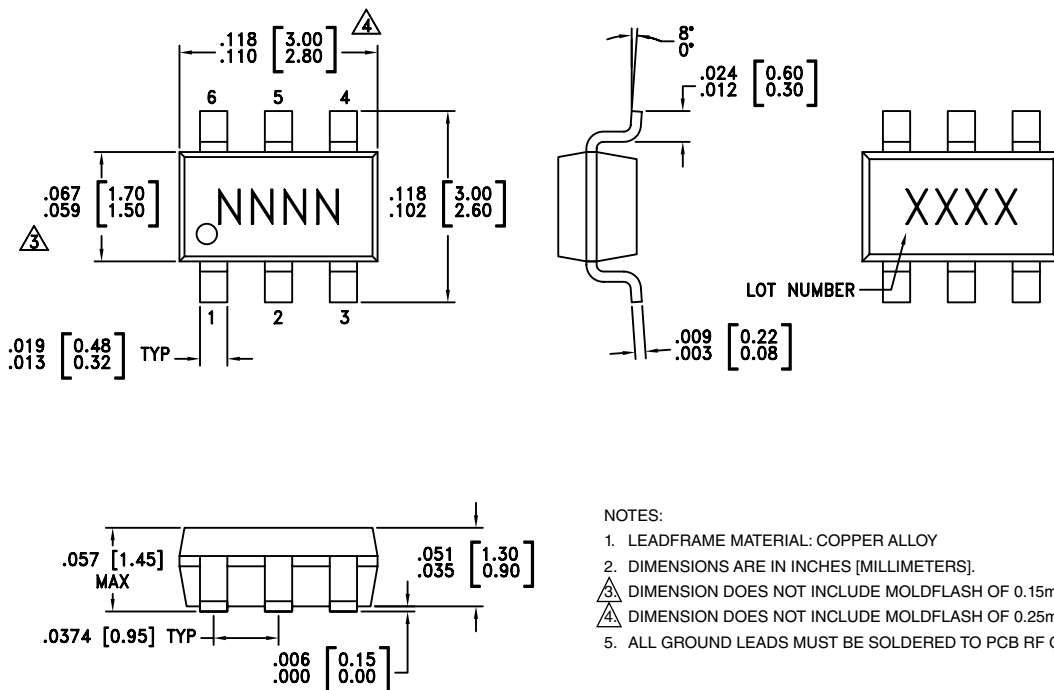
$\frac{.118}{.110}$ $\left[\frac{3.00}{2.80}\right]$ 4

6 5 4

$\frac{.067}{.059}$ $\left[\frac{1.70}{1.50}\right]$

3

NNNN

$\frac{.118}{.102}$ $\left[\frac{3.00}{2.60}\right]$

1 2 3

$\frac{.019}{.013}$ $\left[\frac{0.48}{0.32}\right]$ TYP

8°
0°

$\frac{.024}{.012}$ $\left[\frac{0.60}{0.30}\right]$

$\frac{.009}{.003}$ $\left[\frac{0.22}{0.08}\right]$

XXXX

LOT NUMBER

.057 [1.45]
MAX

$\frac{.051}{.035}$ $\left[\frac{1.30}{0.90}\right]$

.0374 [0.95] TYP

$\frac{.006}{.000}$ $\left[\frac{0.15}{0.00}\right]$

NOTES:

1. LEADFRAME MATERIAL: COPPER ALLOY

2. DIMENSIONS ARE IN INCHES [MILLIMETERS].

3. DIMENSION DOES NOT INCLUDE MOLDFLASH OF 0.15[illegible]

4. DIMENSION DOES NOT INCLUDE MOLDFLASH OF 0.25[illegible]

5. ALL GROUND LEADS MUST BE SOLDERED TO PCB RF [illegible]